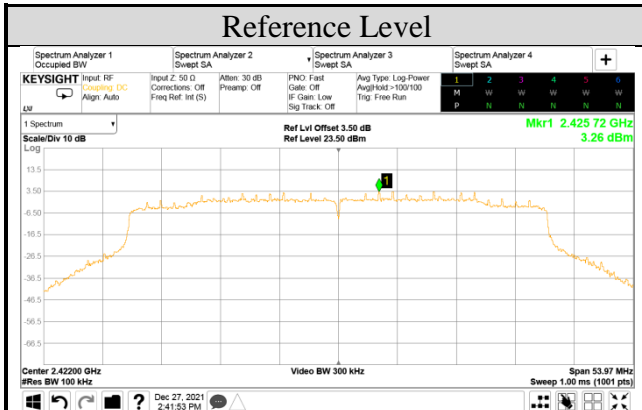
Reference Level

Spectrum Analyzer 1 Occupied BW | Spectrum Analyzer 2 Swept SA | Spectrum Analyzer 3 Swept SA | Spectrum Analyzer 4 Swept SA | +

KEYSIGHT Input: RF Coupling: DC Align: Auto
LXI
Input Z: 50 Ω Corrections: Off Freq Ref: Int (S)
Atten: 30 dB Preamp: Off
PNO: Fast Gate: Off IF Gain: Low Sig Track: Off
Avg Type: Log-Power Avg|Hold:>100/100 Trig: Free Run

| | 1 | 2 | 3 | 4 | 5 | 6 |
|---|---|---|---|---|---|---|
| M | W | W | W | W | W | W |
| P | N | N | N | N | N | N |

1 Spectrum
Scale/Div 10 dB
Log
Ref Lvl Offset 3.50 dB
Ref Level 23.50 dBm
Mkr1 2.425 72 GHz
3.26 dBm

13.5
3.50
-6.50
-16.5
-26.5
-36.5
-46.5
-56.5
-66.5

1

Center 2.42200 GHz
#Res BW 100 kHz
Video BW 300 kHz
Span 53.97 MHz
Sweep 1.00 ms (1001 pts)

Dec 27, 2021 2:41:53 PM